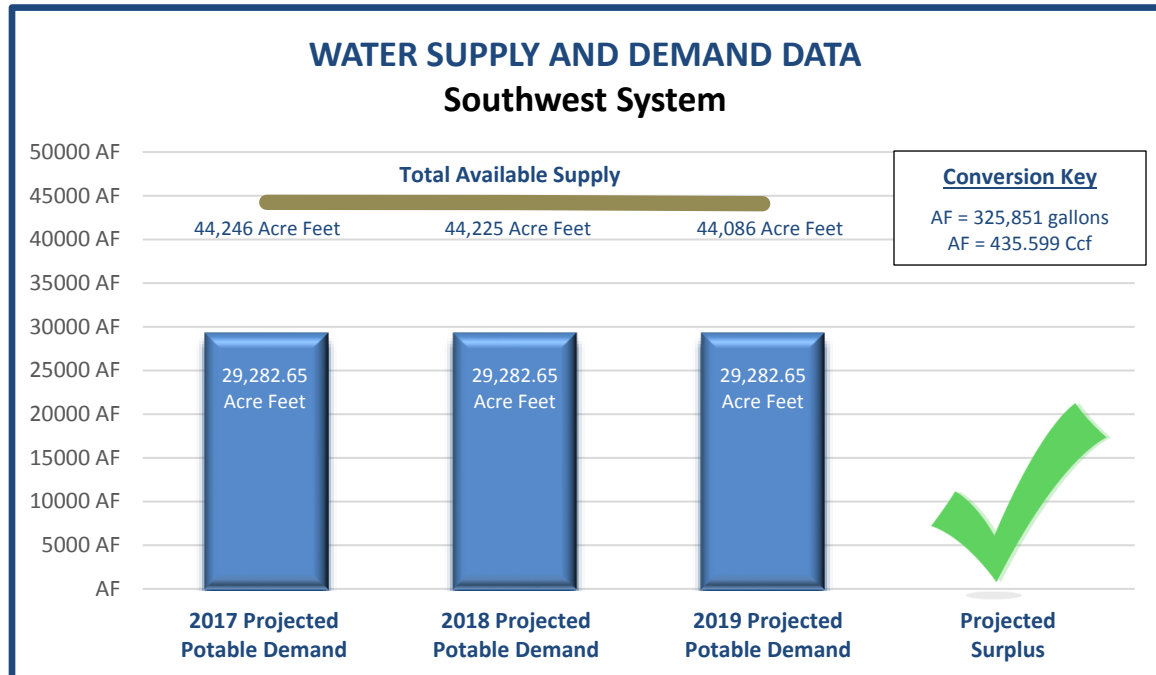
WATER SUPPLY AND DEMAND DATA
Southwest System

50000 AF
45000 AF
40000 AF
35000 AF
30000 AF
25000 AF
20000 AF
15000 AF
10000 AF
5000 AF
AF

Total Available Supply

44,246 Acre Feet
44,225 Acre Feet
44,086 Acre Feet

Conversion Key
AF = 325,851 gallons
AF = 435.599 Ccf

29,282.65 Acre Feet
29,282.65 Acre Feet
29,282.65 Acre Feet

2017 Projected Potable Demand
2018 Projected Potable Demand
2019 Projected Potable Demand
Projected Surplus